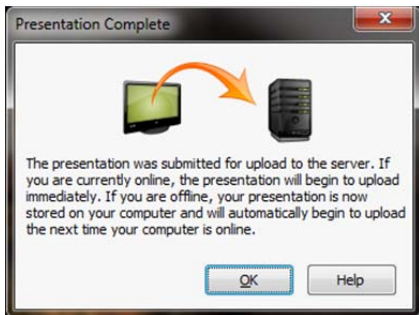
Presentation Complete

The presentation was submitted for upload to the server. If you are currently online, the presentation will begin to upload immediately. If you are offline, your presentation is now stored on your computer and will automatically begin to upload the next time your computer is online.

OK

Help